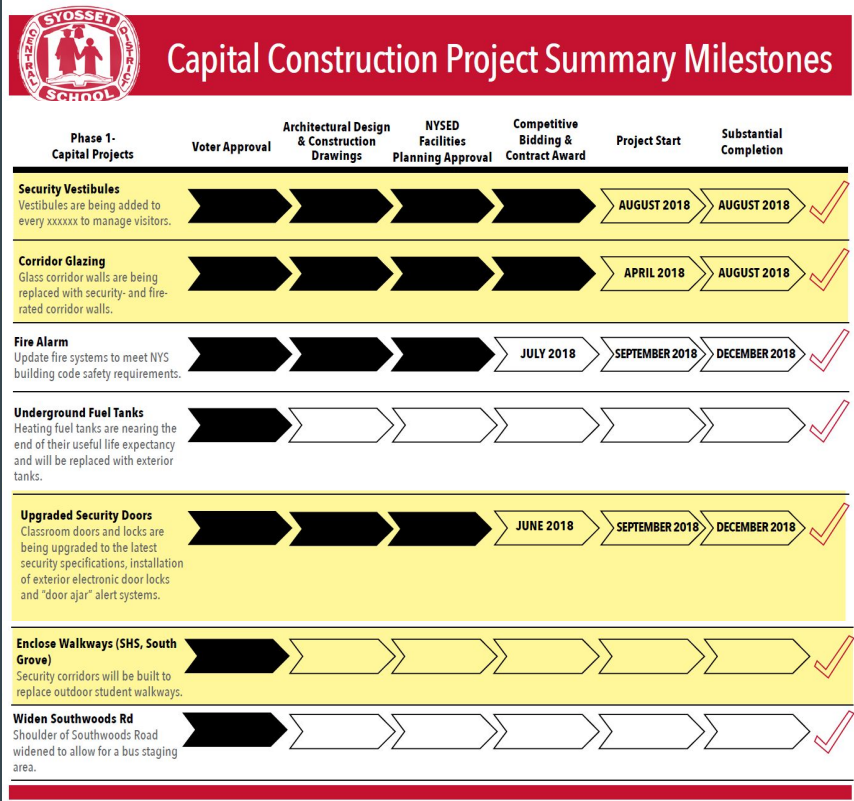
SYOSSET CENTRAL SCHOOL DISTRICT

Capital Construction Project Summary Milestones

| Phase 1- Capital Projects | Voter Approval | Architectural Design & Construction Drawings | NYSED Facilities Planning Approval | Competitive Bidding & Contract Award | Project Start | Substantial Completion |
|---|---|---|---|---|---|---|
| **Security Vestibules** Vestibules are being added to every xxxxxx to manage visitors. | | | | | AUGUST 2018 | AUGUST 2018 |
| **Corridor Glazing** Glass corridor walls are being replaced with security- and fire-rated corridor walls. | | | | | APRIL 2018 | AUGUST 2018 |
| **Fire Alarm** Update fire systems to meet NYS building code safety requirements. | | | | JULY 2018 | SEPTEMBER 2018 | DECEMBER 2018 |
| **Underground Fuel Tanks** Heating fuel tanks are nearing the end of their useful life expectancy and will be replaced with exterior tanks. | | | | | | |
| **Upgraded Security Doors** Classroom doors and locks are being upgraded to the latest security specifications, installation of exterior electronic door locks and "door ajar" alert systems. | | | | JUNE 2018 | SEPTEMBER 2018 | DECEMBER 2018 |
| **Enclose Walkways (SHS, South Grove)** Security corridors will be built to replace outdoor student walkways. | | | | | | |
| **Widen Southwoods Rd** Shoulder of Southwoods Road widened to allow for a bus staging area. | | | | | | |